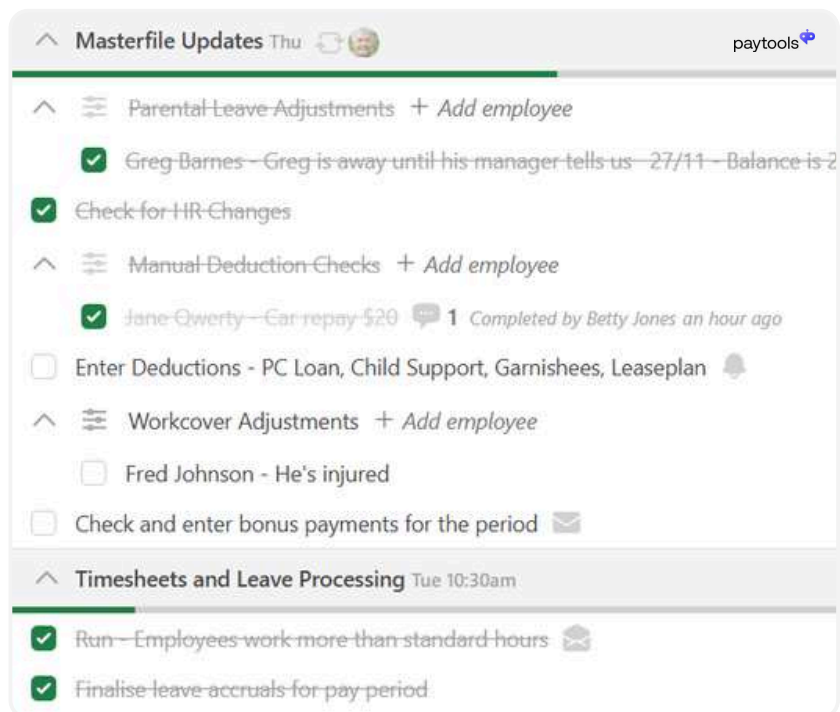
Masterfile Updates Thu

paytools

Parental Leave Adjustments + Add employee

Greg Barnes - Greg is away until his manager tells us - 27/11 - Balance is 2

Check for HR Changes

Manual Deduction Checks + Add employee

Jane Qwerty - Car repay $20 1 Completed by Betty Jones an hour ago

Enter Deductions - PC Loan, Child Support, Garnishees, Leaseplan

Workcover Adjustments + Add employee

Fred Johnson - He's injured

Check and enter bonus payments for the period

Timesheets and Leave Processing Tue 10:30am

Run - Employees work more than standard hours

Finalise leave accruals for pay period